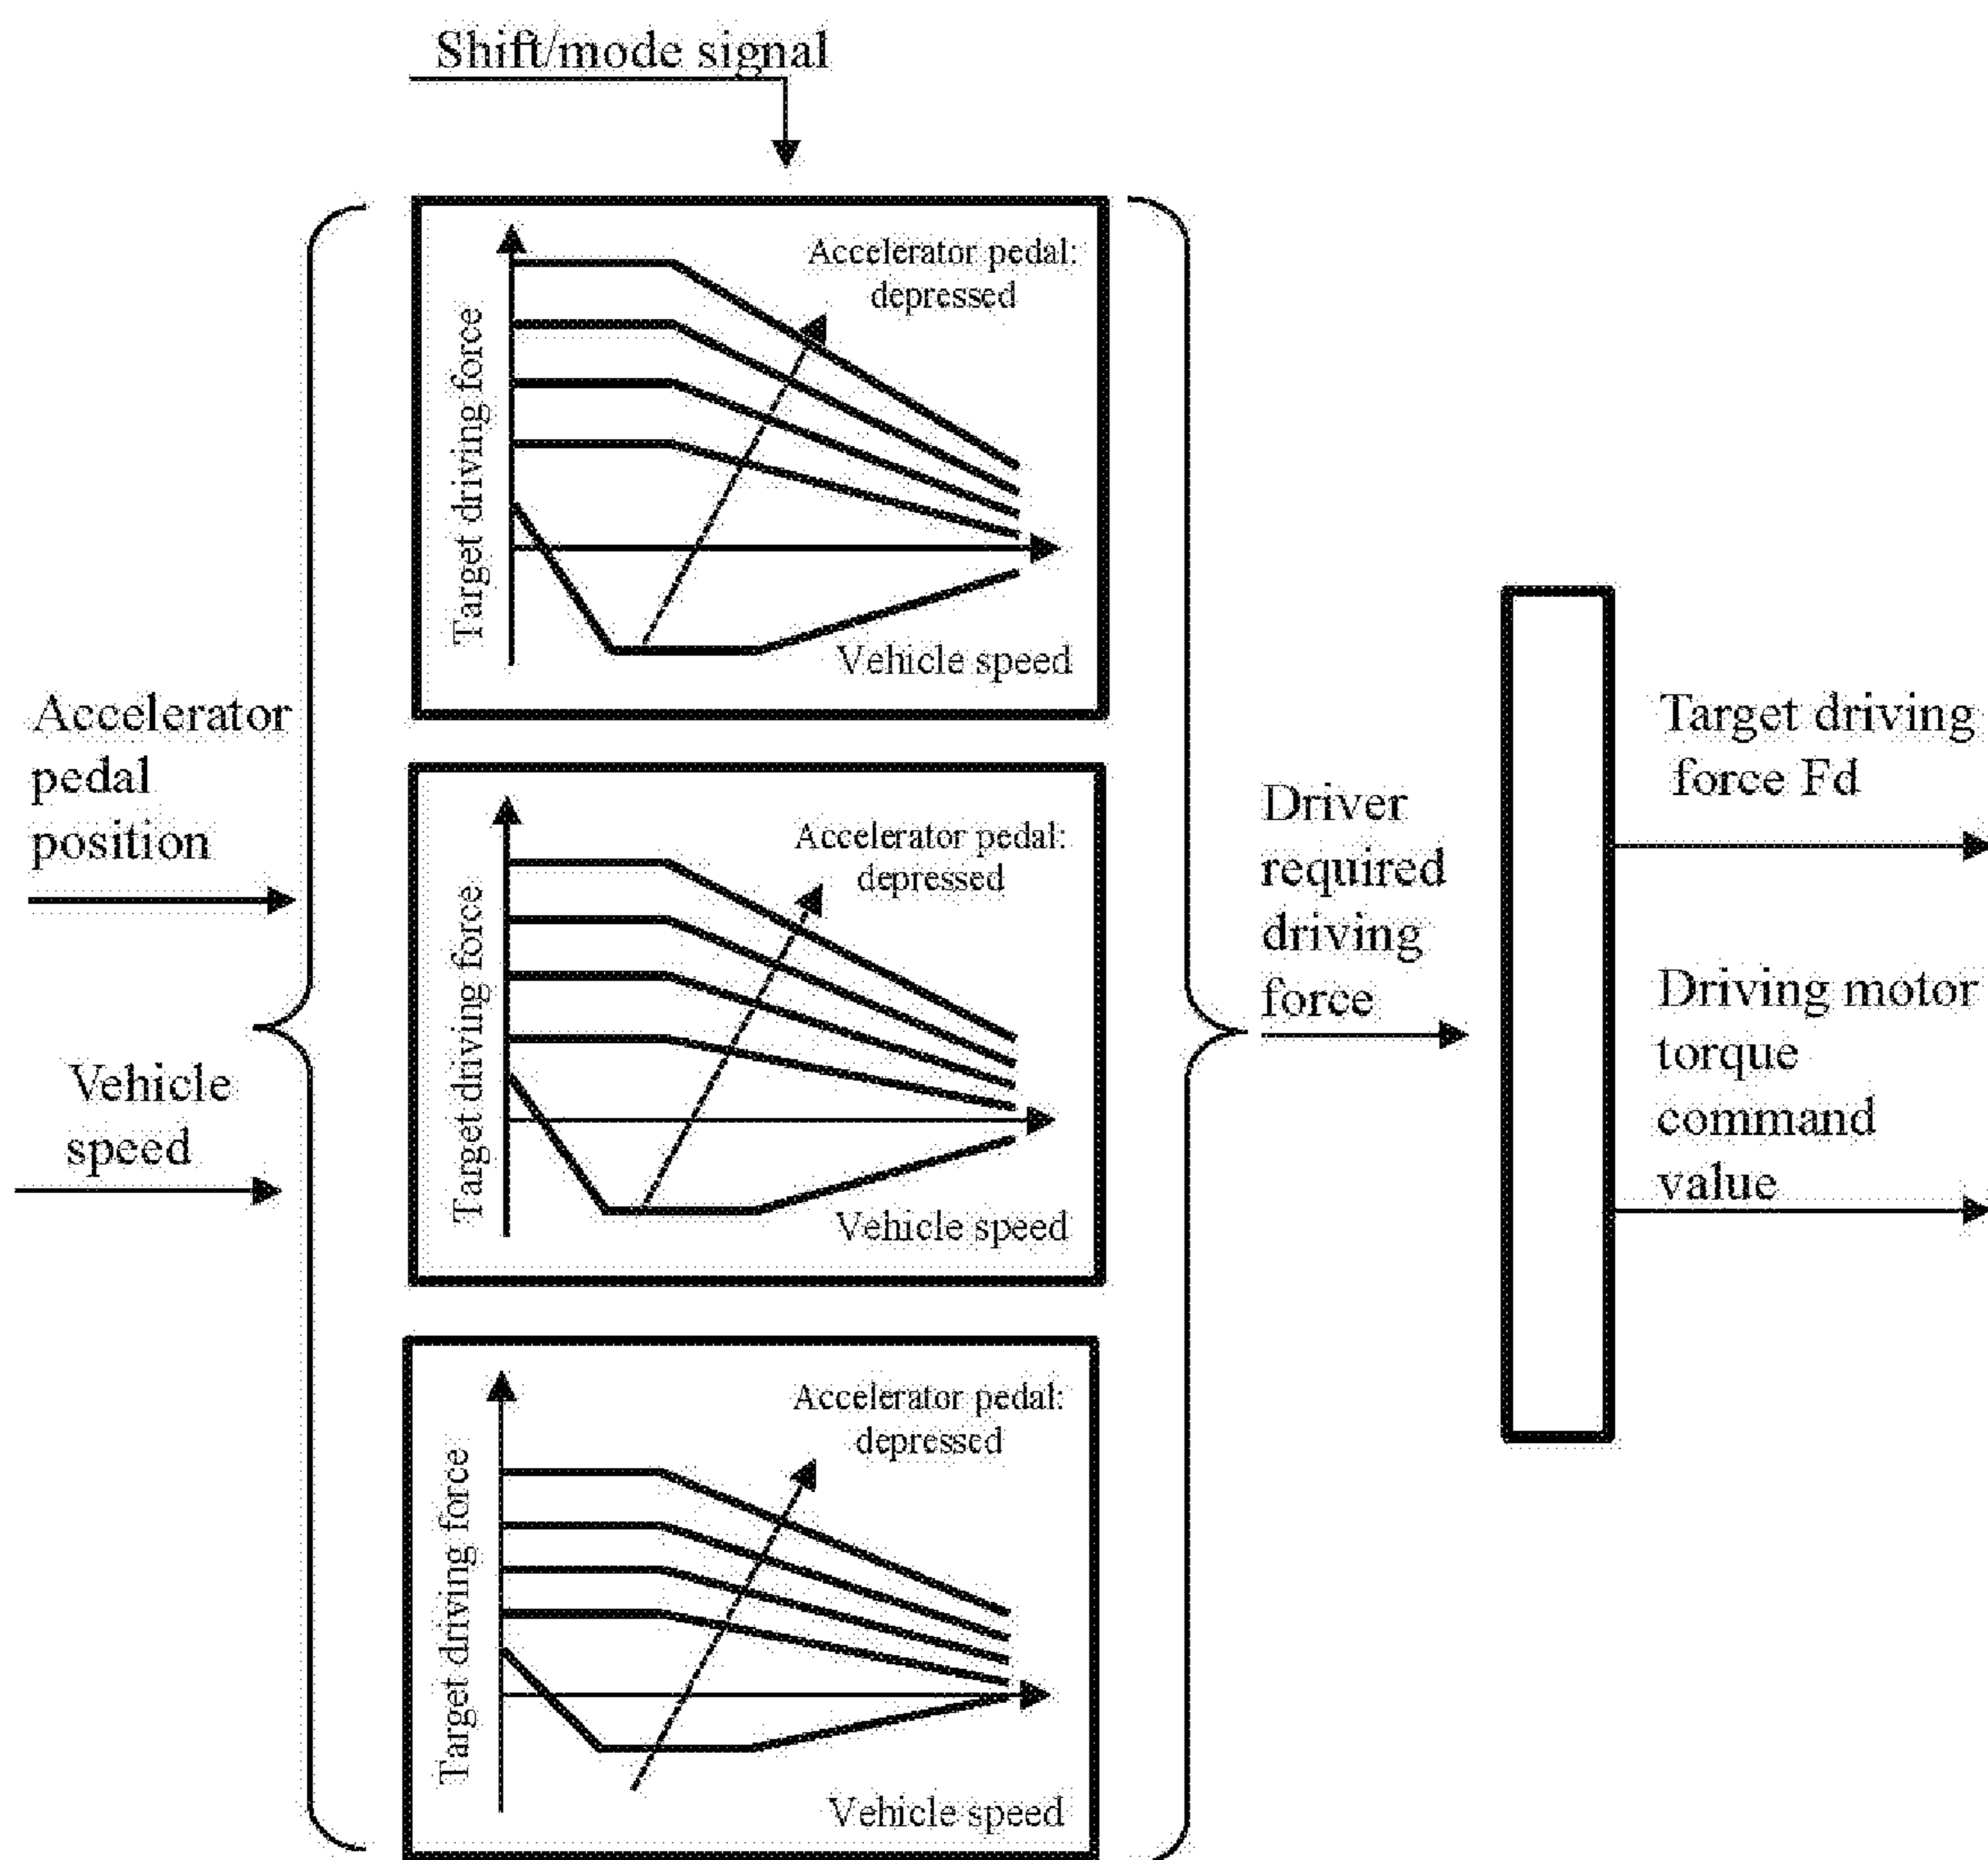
Shift/mode signal

Accelerator pedal position

Vehicle speed

Target driving force

Accelerator pedal: depressed

Vehicle speed

Target driving force

Accelerator pedal: depressed

Vehicle speed

Target driving force

Accelerator pedal: depressed

Vehicle speed

Driver required driving force

Target driving force Fd

Driving motor torque command value